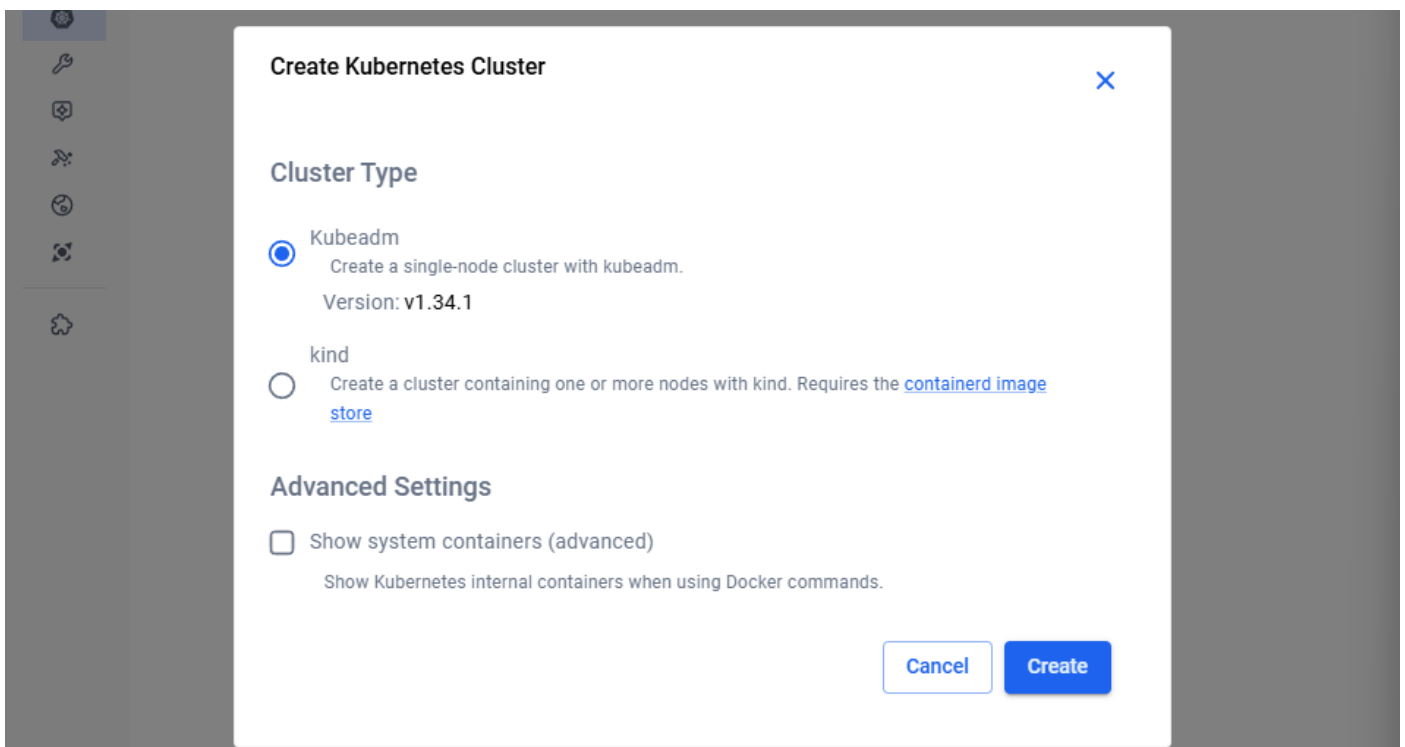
Create Kubernetes Cluster

Cluster Type

Kubeadm
Create a single-node cluster with kubeadm.
Version: v1.34.1

kind
Create a cluster containing one or more nodes with kind. Requires the containerd image store

Advanced Settings

Show system containers (advanced)
Show Kubernetes internal containers when using Docker commands.

Cancel
Create